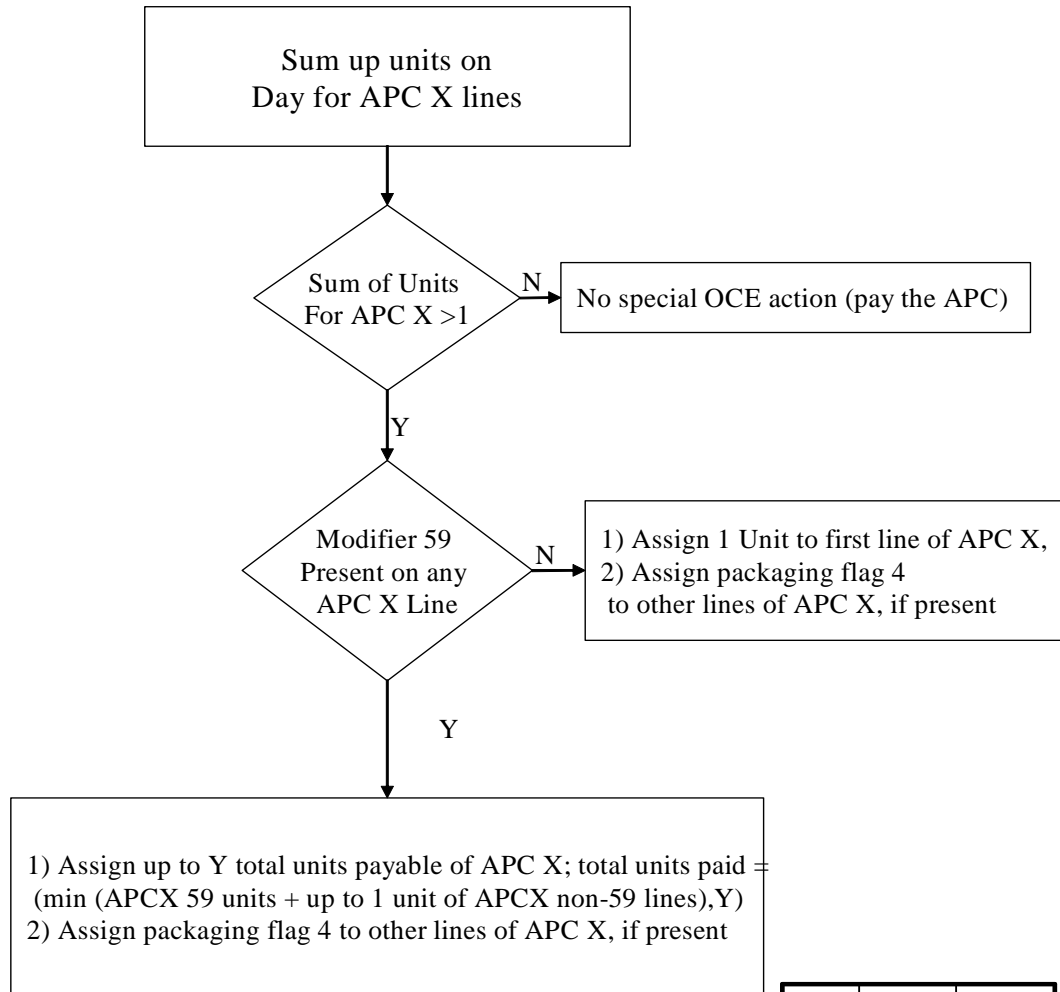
Sum up units on Day for APC X lines

Sum of Units For APC X >1

N

No special OCE action (pay the APC)

Y

Modifier 59 Present on any APC X Line

N

1) Assign 1 Unit to first line of APC X,
2) Assign packaging flag 4 to other lines of APC X, if present

Y

1) Assign up to Y total units payable of APC X; total units paid = (min (APCX 59 units + up to 1 unit of APCX non-59 lines),Y)
2) Assign packaging flag 4 to other lines of APC X, if present